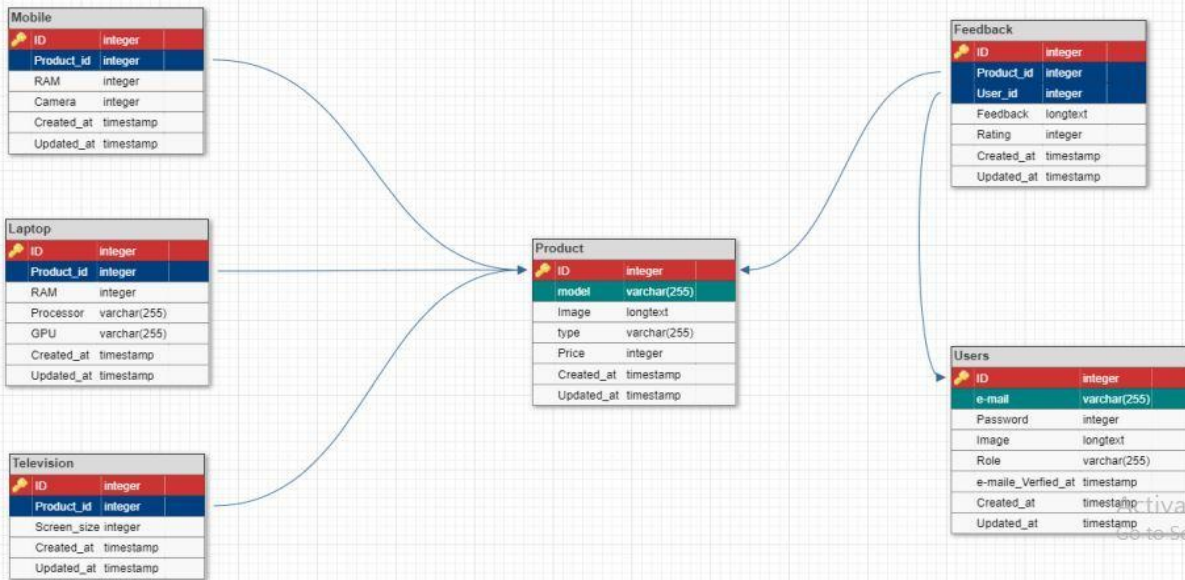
Mobile

| ID | integer |
|---|---|
| Product_id | integer |
| RAM | integer |
| Camera | integer |
| Created_at | timestamp |
| Updated_at | timestamp |

Laptop

| ID | integer |
|---|---|
| Product_id | integer |
| RAM | integer |
| Processor | varchar(255) |
| GPU | varchar(255) |
| Created_at | timestamp |
| Updated_at | timestamp |

Television

| ID | integer |
|---|---|
| Product_id | integer |
| Screen_size | integer |
| Created_at | timestamp |
| Updated_at | timestamp |

Product

| ID | integer |
|---|---|
| model | varchar(255) |
| Image | longtext |
| type | varchar(255) |
| Price | integer |
| Created_at | timestamp |
| Updated_at | timestamp |

Feedback

| ID | integer |
|---|---|
| Product_id | integer |
| User_id | integer |
| Feedback | longtext |
| Rating | integer |
| Created_at | timestamp |
| Updated_at | timestamp |

Users

| ID | integer |
|---|---|
| e-mail | varchar(255) |
| Password | integer |
| Image | longtext |
| Role | varchar(255) |
| e-maile_Verfied_at | timestamp |
| Created_at | timestamp |
| Updated_at | timestamp |

Activa
Go to Se